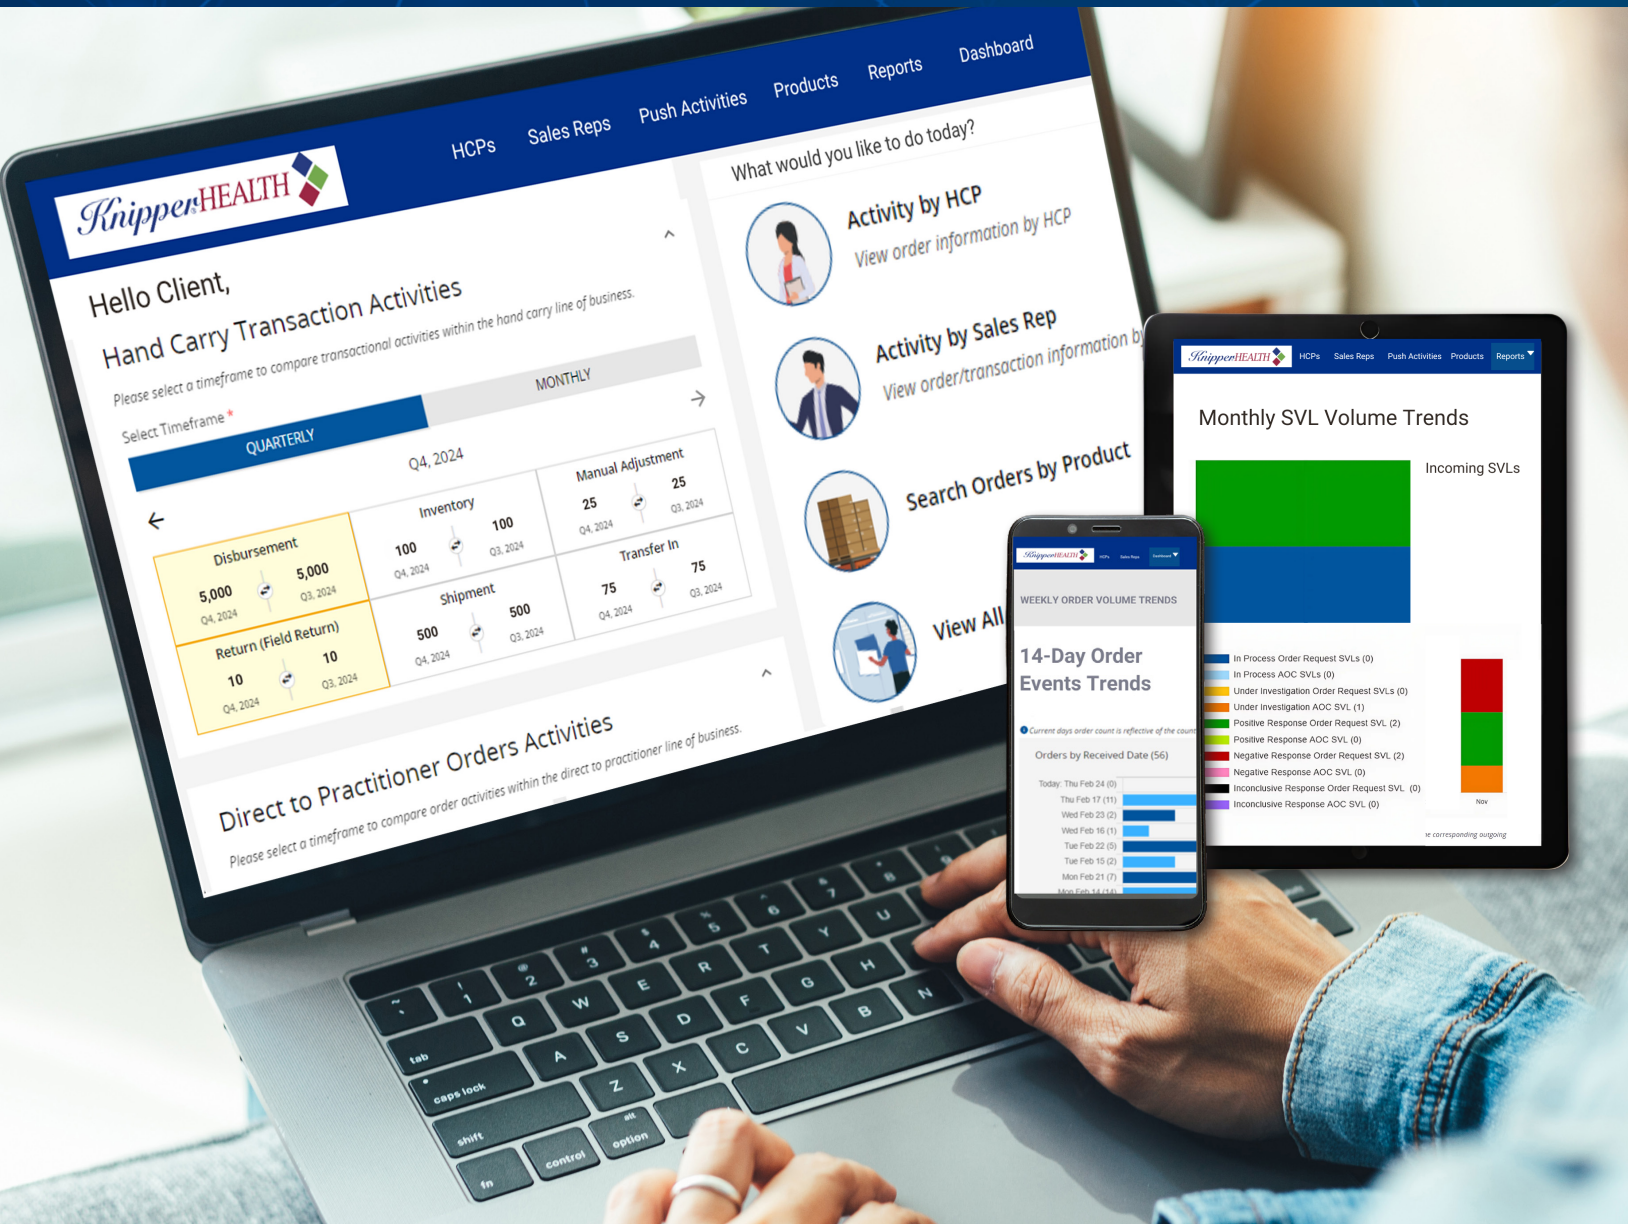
KnipperHEALTH

HCPs Sales Reps Push Activities Products Reports Dashboard

Hello Client,

Hand Carry Transaction Activities

Please select a timeframe to compare transactional activities within the hand carry line of business.

Select Timeframe *

QUARTERLY MONTHLY

Q4, 2024

| Disbursement | Inventory | Manual Adjustment |
|---|---|---|
| 5,000 Q4, 2024 / 5,000 Q3, 2024 | 100 Q4, 2024 / 100 Q3, 2024 | 25 Q4, 2024 / 25 Q3, 2024 |
| Return (Field Return) | Shipment | Transfer In |
| 10 Q4, 2024 / 10 Q3, 2024 | 500 Q4, 2024 / 500 Q3, 2024 | 75 Q4, 2024 / 75 Q3, 2024 |

Direct to Practitioner Orders Activities

Please select a timeframe to compare order activities within the direct to practitioner line of business.

What would you like to do today?

Activity by HCP
View order information by HCP

Activity by Sales Rep
View order/transaction information by

Search Orders by Product

View All

KnipperHEALTH HCPs Sales Reps Push Activities Products Reports

Monthly SVL Volume Trends

Incoming SVLs

In Process Order Request SVLs (0)
In Process AOC SVLs (0)
Under Investigation Order Request SVLs (0)
Under Investigation AOC SVL (1)
Positive Response Order Request SVL (2)
Positive Response AOC SVL (0)
Negative Response Order Request SVL (2)
Negative Response AOC SVL (0)
Inconclusive Response Order Request SVL (0)
Inconclusive Response AOC SVL (0)

Nov

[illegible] corresponding outgoing

KnipperHEALTH HCPs Sales Reps Dashboard

WEEKLY ORDER VOLUME TRENDS

14-Day Order Events Trends

Current days order count is reflective of the count

Orders by Received Date (56)

Today: Thu Feb 24 (0)
Thu Feb 17 (11)
Wed Feb 23 (2)
Wed Feb 16 (1)
Tue Feb 22 (5)
Tue Feb 15 (2)
Mon Feb 21 (7)
Mon Feb 14 (14)